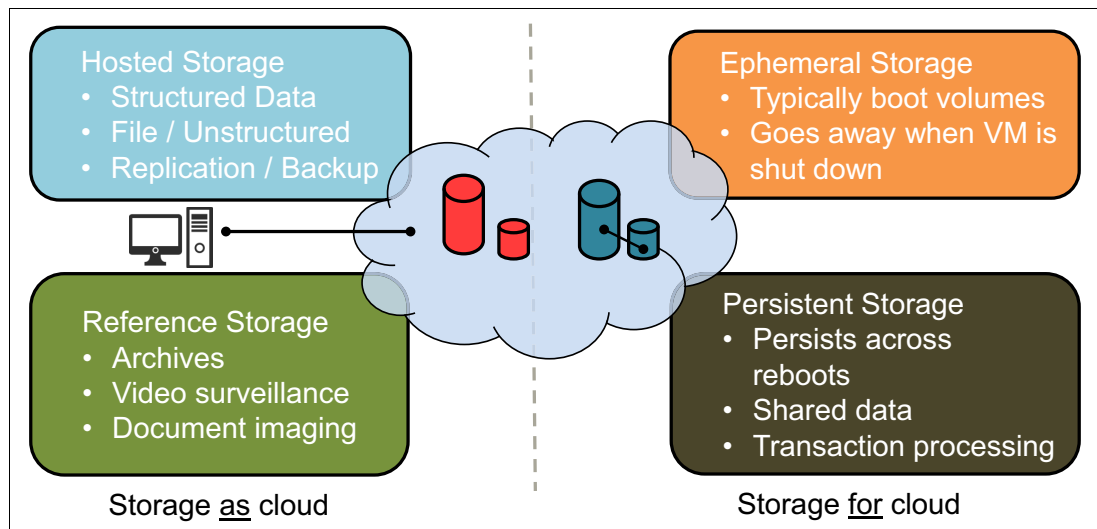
Hosted Storage
- Structured Data
- File / Unstructured
- Replication / Backup

Reference Storage
- Archives
- Video surveillance
- Document imaging

Ephemeral Storage
- Typically boot volumes
- Goes away when VM is shut down

Persistent Storage
- Persists across reboots
- Shared data
- Transaction processing

Storage as cloud

Storage for cloud